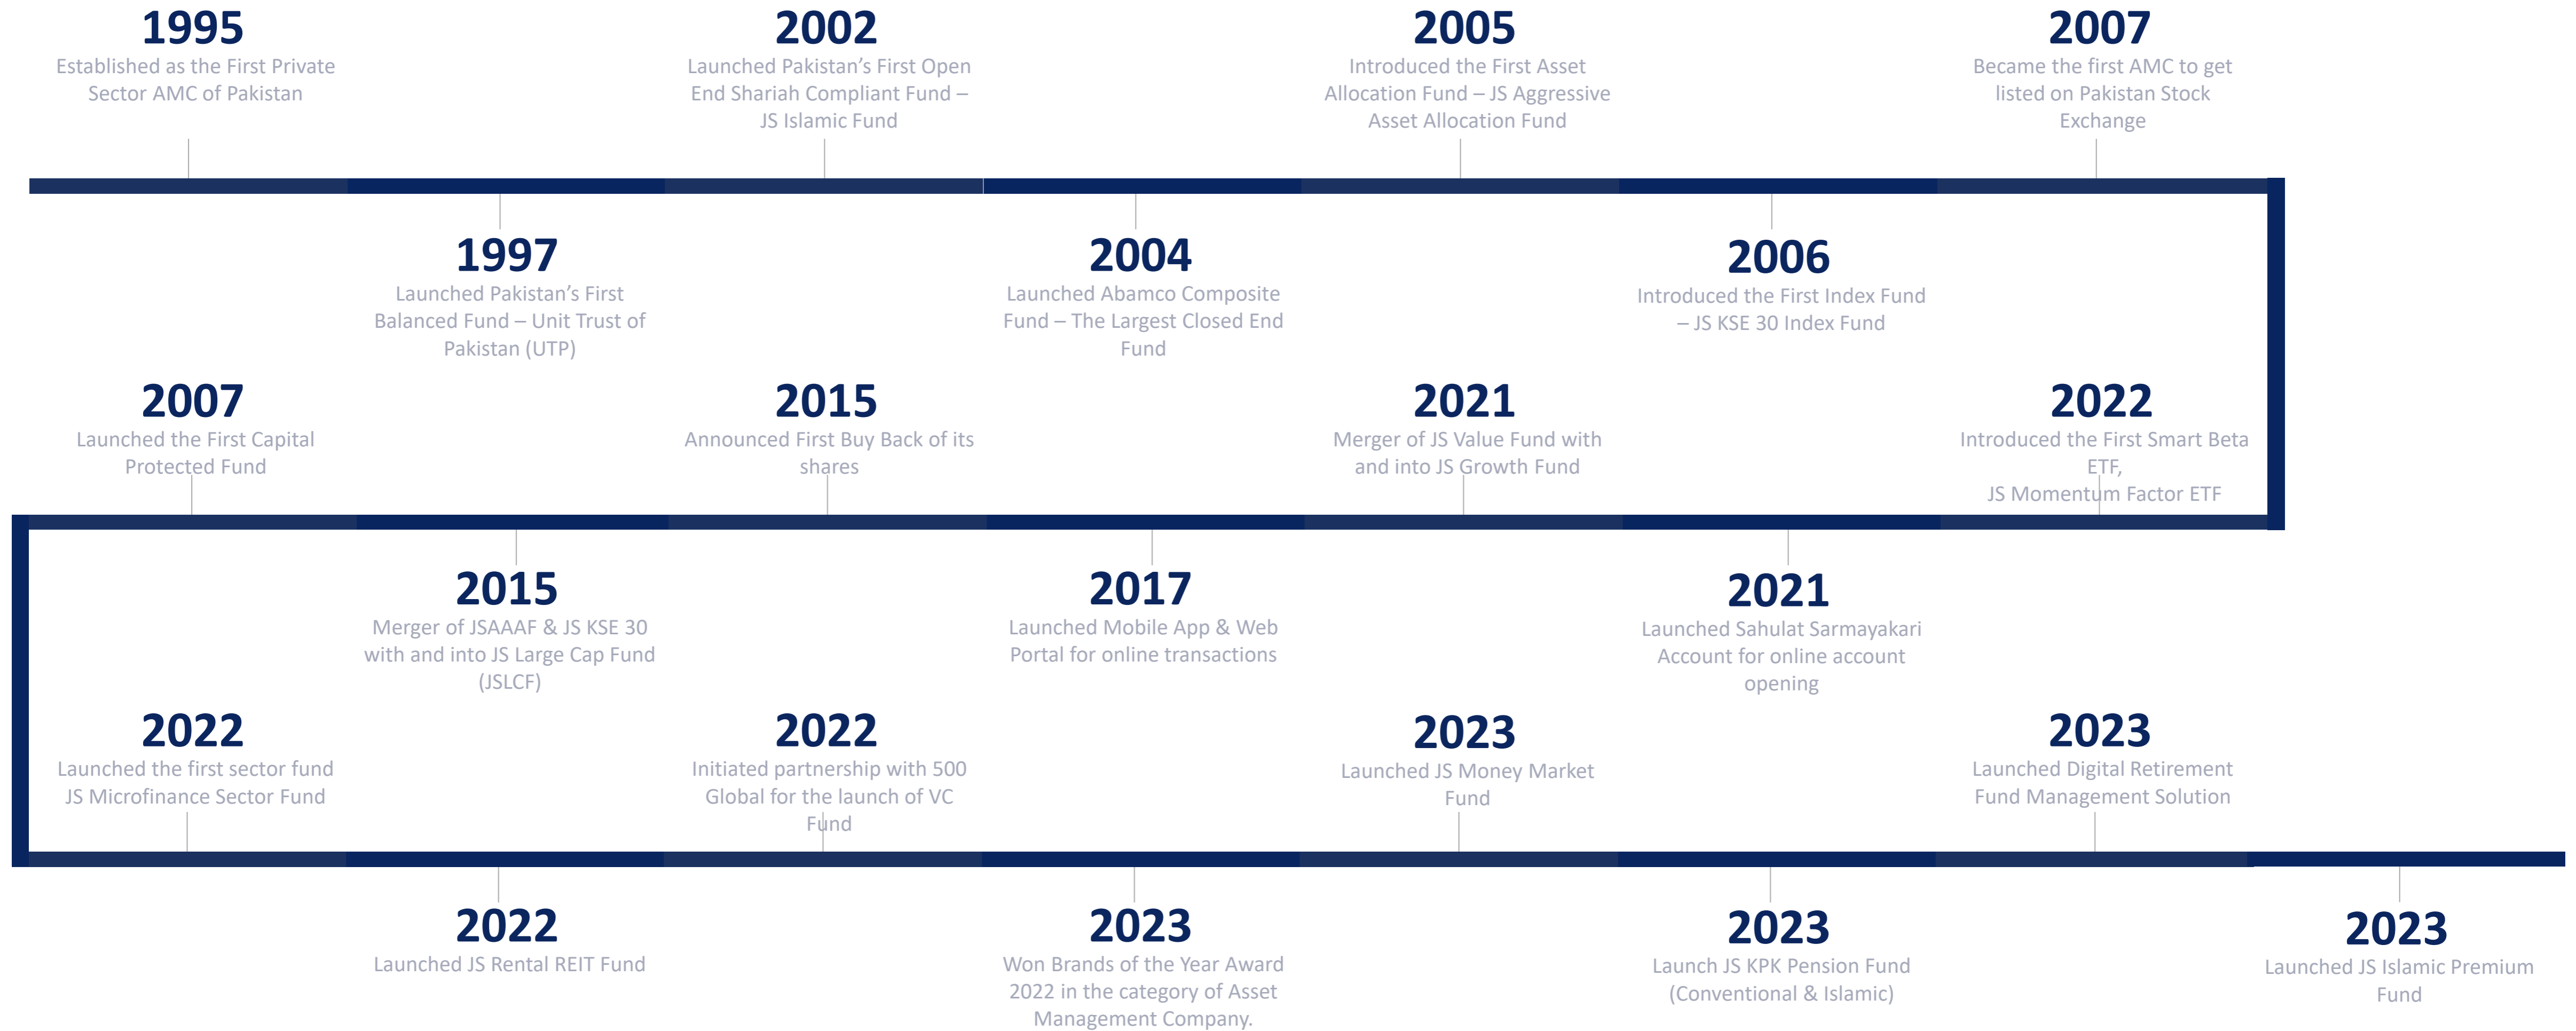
1995
Established as the First Private Sector AMC of Pakistan

1997
Launched Pakistan's First Balanced Fund – Unit Trust of Pakistan (UTP)

2002
Launched Pakistan's First Open End Shariah Compliant Fund – JS Islamic Fund

2004
Launched Abamco Composite Fund – The Largest Closed End Fund

2005
Introduced the First Asset Allocation Fund – JS Aggressive Asset Allocation Fund

2006
Introduced the First Index Fund – JS KSE 30 Index Fund

2007
Became the first AMC to get listed on Pakistan Stock Exchange

2007
Launched the First Capital Protected Fund

2015
Merger of JSAAAF & JS KSE 30 with and into JS Large Cap Fund (JSLCF)

2015
Announced First Buy Back of its shares

2017
Launched Mobile App & Web Portal for online transactions

2021
Merger of JS Value Fund with and into JS Growth Fund

2021
Launched Sahulat Sarmayakari Account for online account opening

2022
Introduced the First Smart Beta ETF,
JS Momentum Factor ETF

2022
Launched the first sector fund JS Microfinance Sector Fund

2022
Launched JS Rental REIT Fund

2022
Initiated partnership with 500 Global for the launch of VC Fund

2023
Won Brands of the Year Award 2022 in the category of Asset Management Company.

2023
Launched JS Money Market Fund

2023
Launch JS KPK Pension Fund (Conventional & Islamic)

2023
Launched Digital Retirement Fund Management Solution

2023
Launched JS Islamic Premium Fund